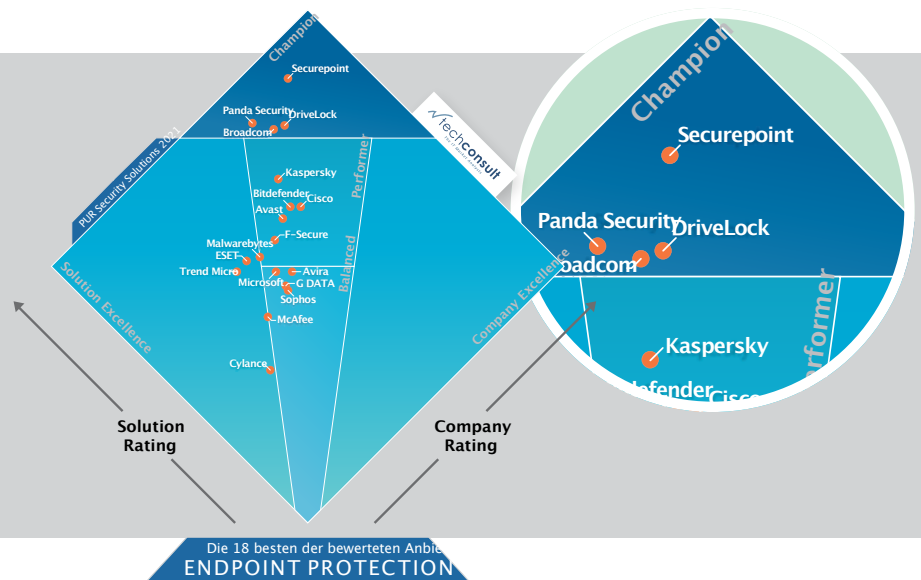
Champion
Securepoint
Panda Security
DriveLock
Broadcom
PUR Security Solutions 2021
techconsult
Performer
Kaspersky
Bitdefender
Cisco
Avast
F-Secure
Balanced
Malwarebytes
ESET
Trend Micro
Avira
Microsoft
G DATA
Sophos
McAfee
Cylance
Solution Excellence
Company Excellence
Solution Rating
Company Rating
Die 18 besten der bewerteten Anbie
ENDPOINT PROTECTION
Champion
Securepoint
Panda Security
DriveLock
oadcom
Performer
Kaspersky
defender
Cisco